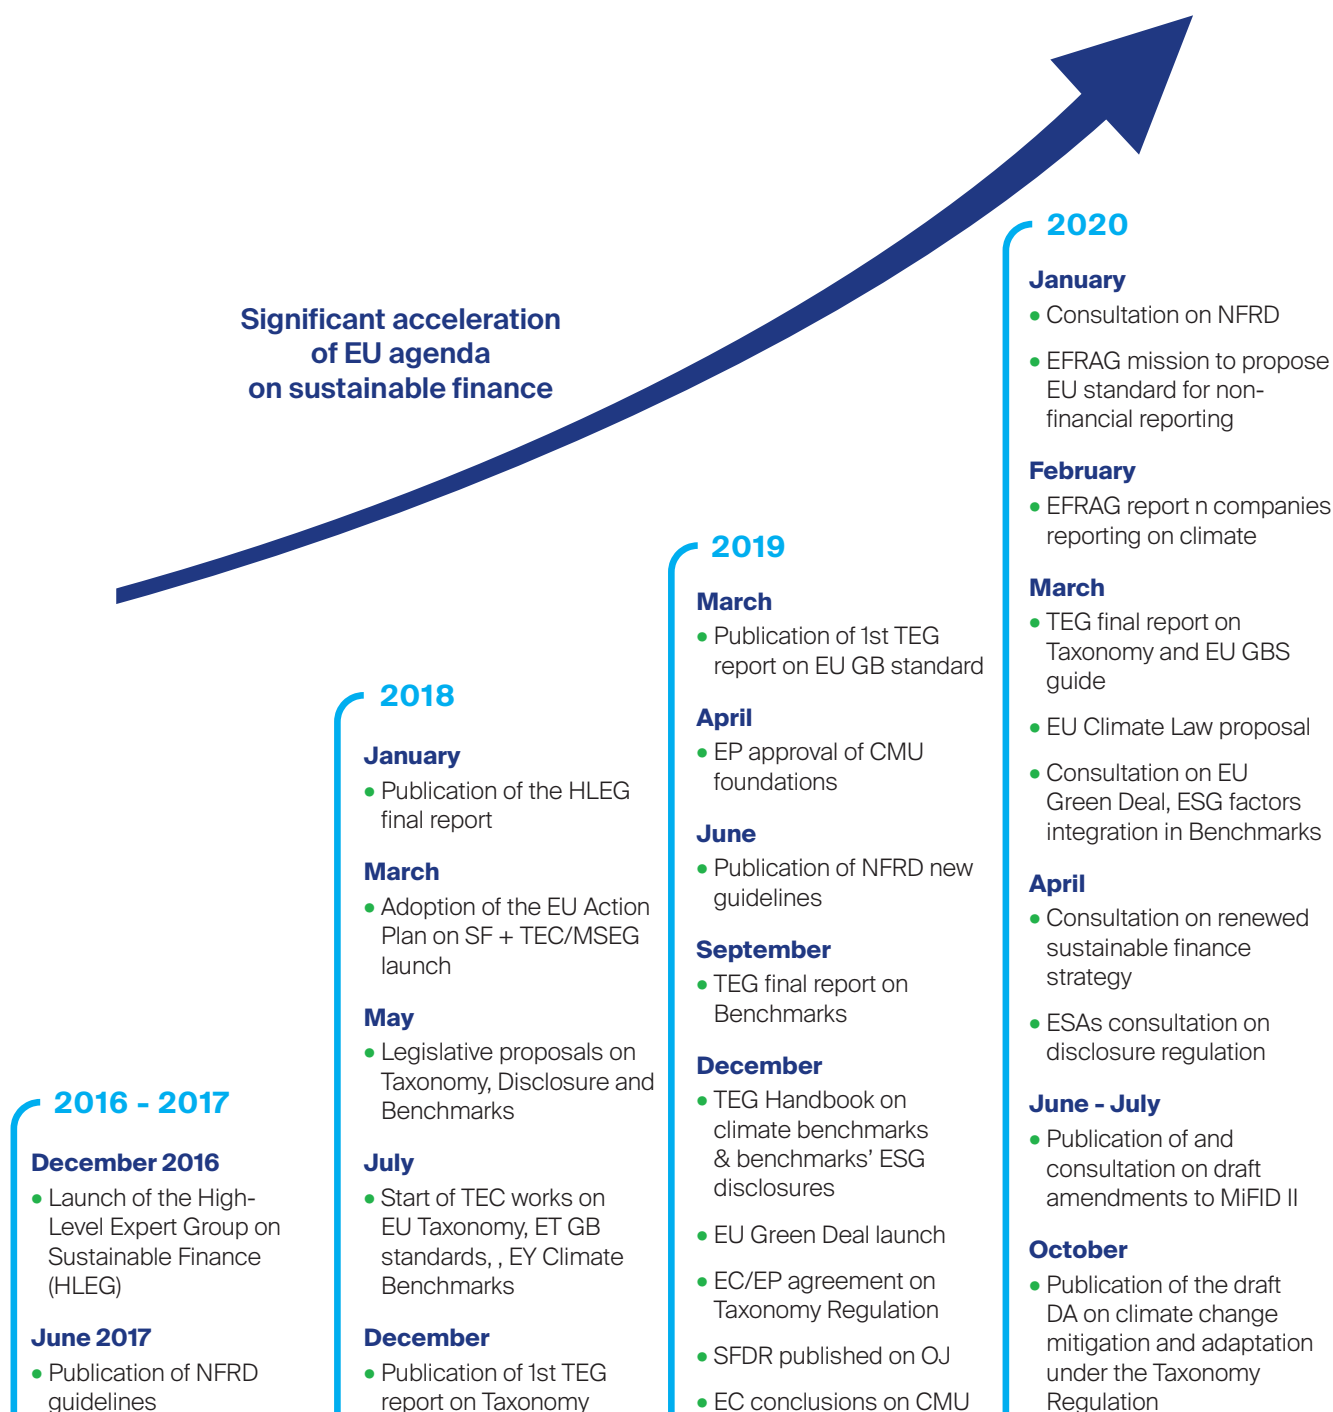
Significant acceleration of EU agenda on sustainable finance

2016 - 2017

December 2016

• Launch of the High-Level Expert Group on Sustainable Finance (HLEG)

June 2017

• Publication of NFRD guidelines

2018

January

• Publication of the HLEG final report

March

• Adoption of the EU Action Plan on SF + TEC/MSEG launch

May

• Legislative proposals on Taxonomy, Disclosure and Benchmarks

July

• Start of TEC works on EU Taxonomy, ET GB standards, , EY Climate Benchmarks

December

• Publication of 1st TEG report on Taxonomy

2019

March

• Publication of 1st TEG report on EU GB standard

April

• EP approval of CMU foundations

June

• Publication of NFRD new guidelines

September

• TEG final report on Benchmarks

December

• TEG Handbook on climate benchmarks & benchmarks' ESG disclosures

• EU Green Deal launch

• EC/EP agreement on Taxonomy Regulation

• SFDR published on OJ

• EC conclusions on CMU

2020

January

• Consultation on NFRD

• EFRAG mission to propose EU standard for non-financial reporting

February

• EFRAG report n companies reporting on climate

March

• TEG final report on Taxonomy and EU GBS guide

• EU Climate Law proposal

• Consultation on EU Green Deal, ESG factors integration in Benchmarks

April

• Consultation on renewed sustainable finance strategy

• ESAs consultation on disclosure regulation

June - July

• Publication of and consultation on draft amendments to MiFID II

October

• Publication of the draft DA on climate change mitigation and adaptation under the Taxonomy Regulation